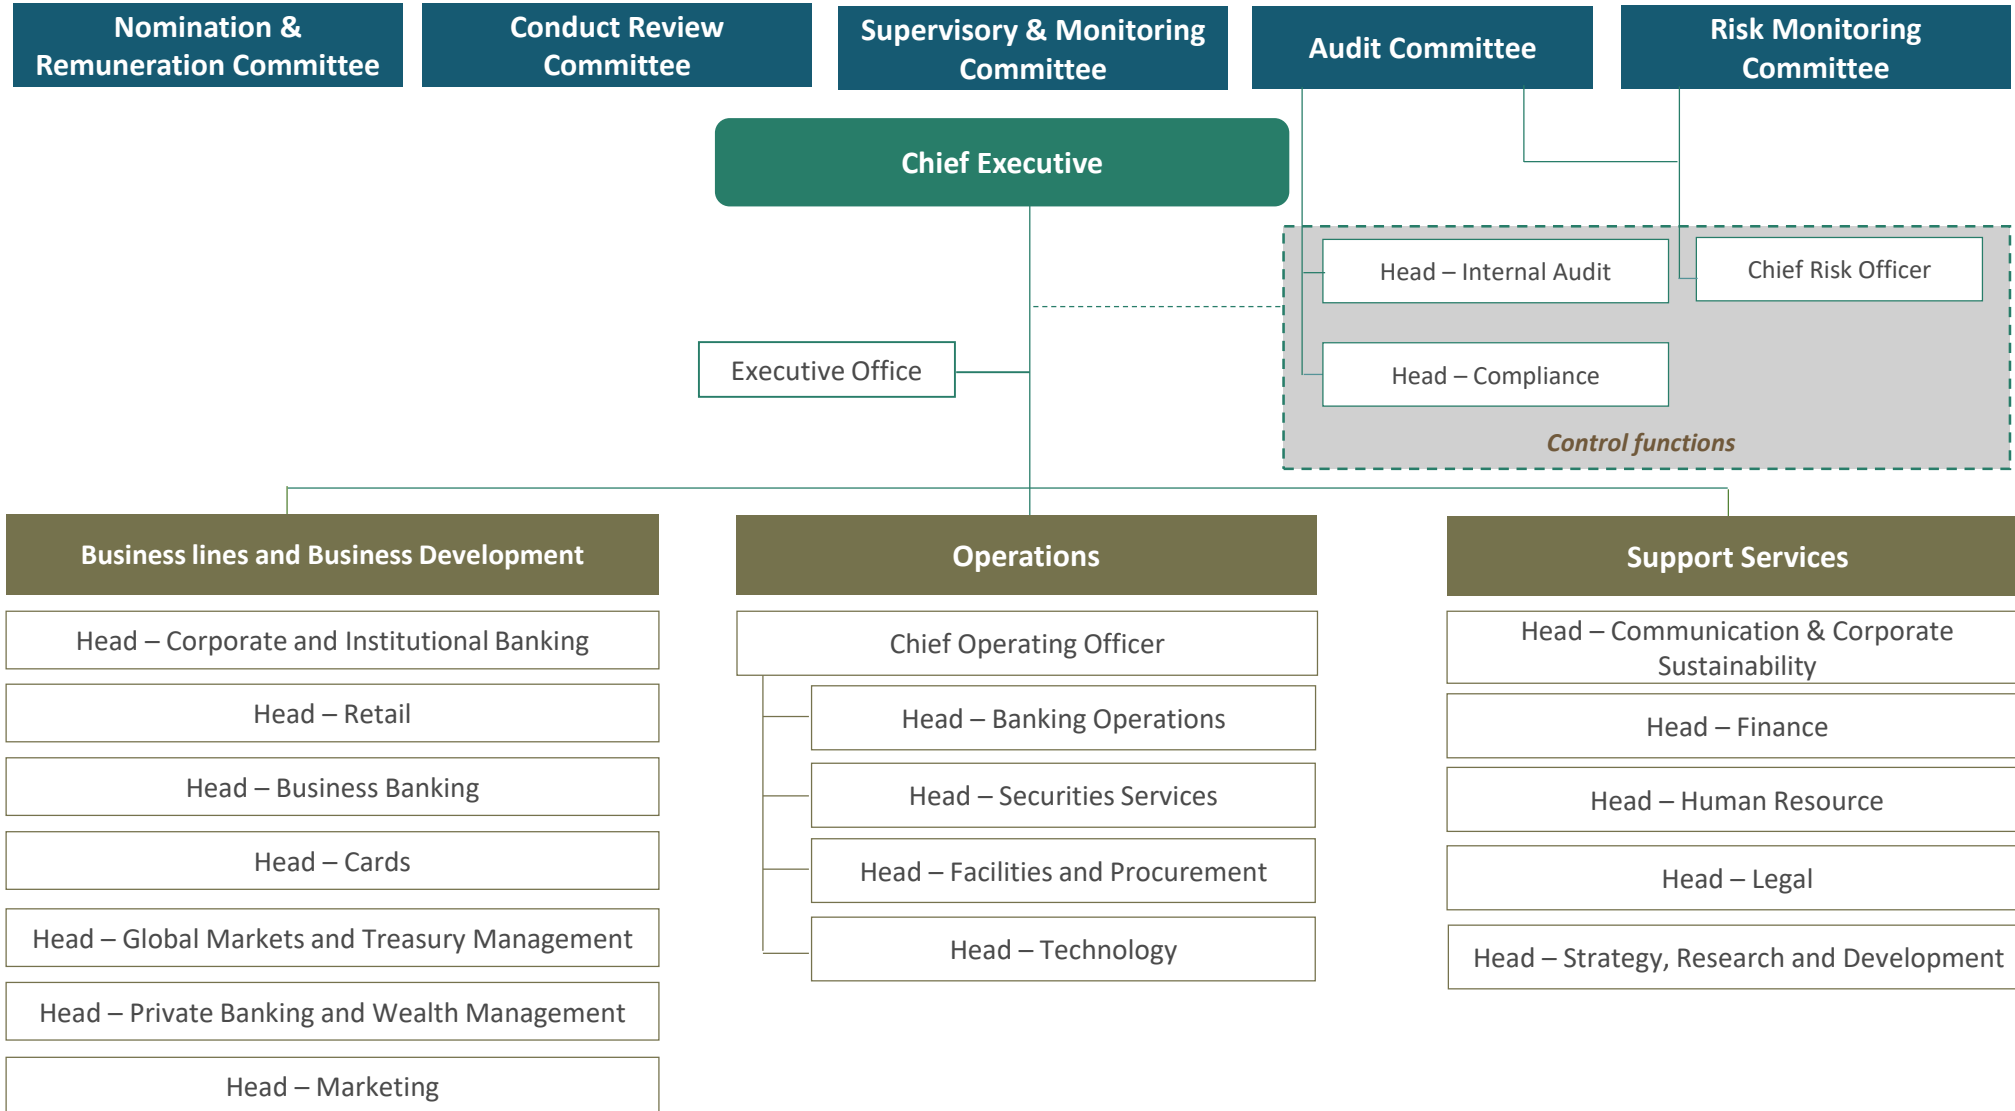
Nomination & Remuneration Committee

Conduct Review Committee

Supervisory & Monitoring Committee

Audit Committee

Risk Monitoring Committee

Chief Executive

Head – Internal Audit

Chief Risk Officer

Executive Office

Head – Compliance

Control functions

Business lines and Business Development

Head – Corporate and Institutional Banking

Head – Retail

Head – Business Banking

Head – Cards

Head – Global Markets and Treasury Management

Head – Private Banking and Wealth Management

Head – Marketing

Operations

Chief Operating Officer

Head – Banking Operations

Head – Securities Services

Head – Facilities and Procurement

Head – Technology

Support Services

Head – Communication & Corporate Sustainability

Head – Finance

Head – Human Resource

Head – Legal

Head – Strategy, Research and Development